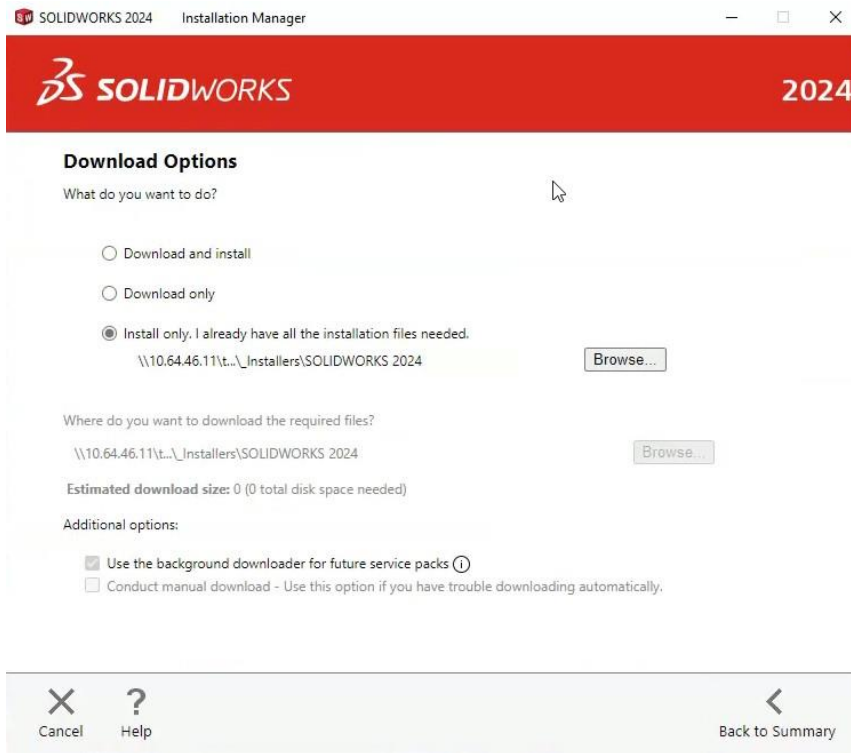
SOLIDWORKS 2024 Installation Manager

SOLIDWORKS

2024

Download Options

What do you want to do?

Download and install

Download only

Install only. I already have all the installation files needed.

\\10.64.46.11\t...\_Installers\SOLIDWORKS 2024

Browse...

Where do you want to download the required files?

\\10.64.46.11\t...\_Installers\SOLIDWORKS 2024

Browse...

Estimated download size: 0 (0 total disk space needed)

Additional options:

Use the background downloader for future service packs

Conduct manual download - Use this option if you have trouble downloading automatically.

Cancel

Help

Back to Summary